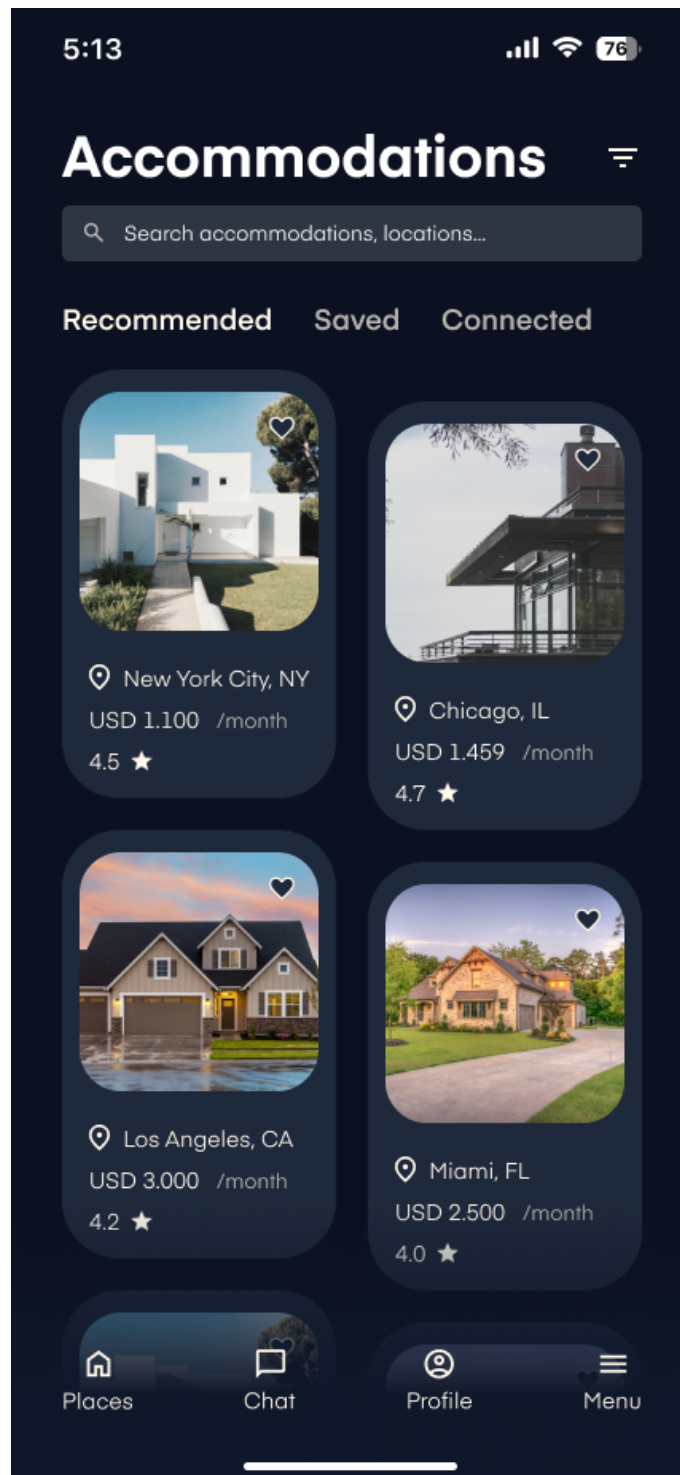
5:13

76

Accommodations

Search accommodations, locations...

Recommended Saved Connected

New York City, NY
USD 1.100 /month
4.5

Chicago, IL
USD 1.459 /month
4.7

Los Angeles, CA
USD 3.000 /month
4.2

Miami, FL
USD 2.500 /month
4.0

Places Chat Profile Menu